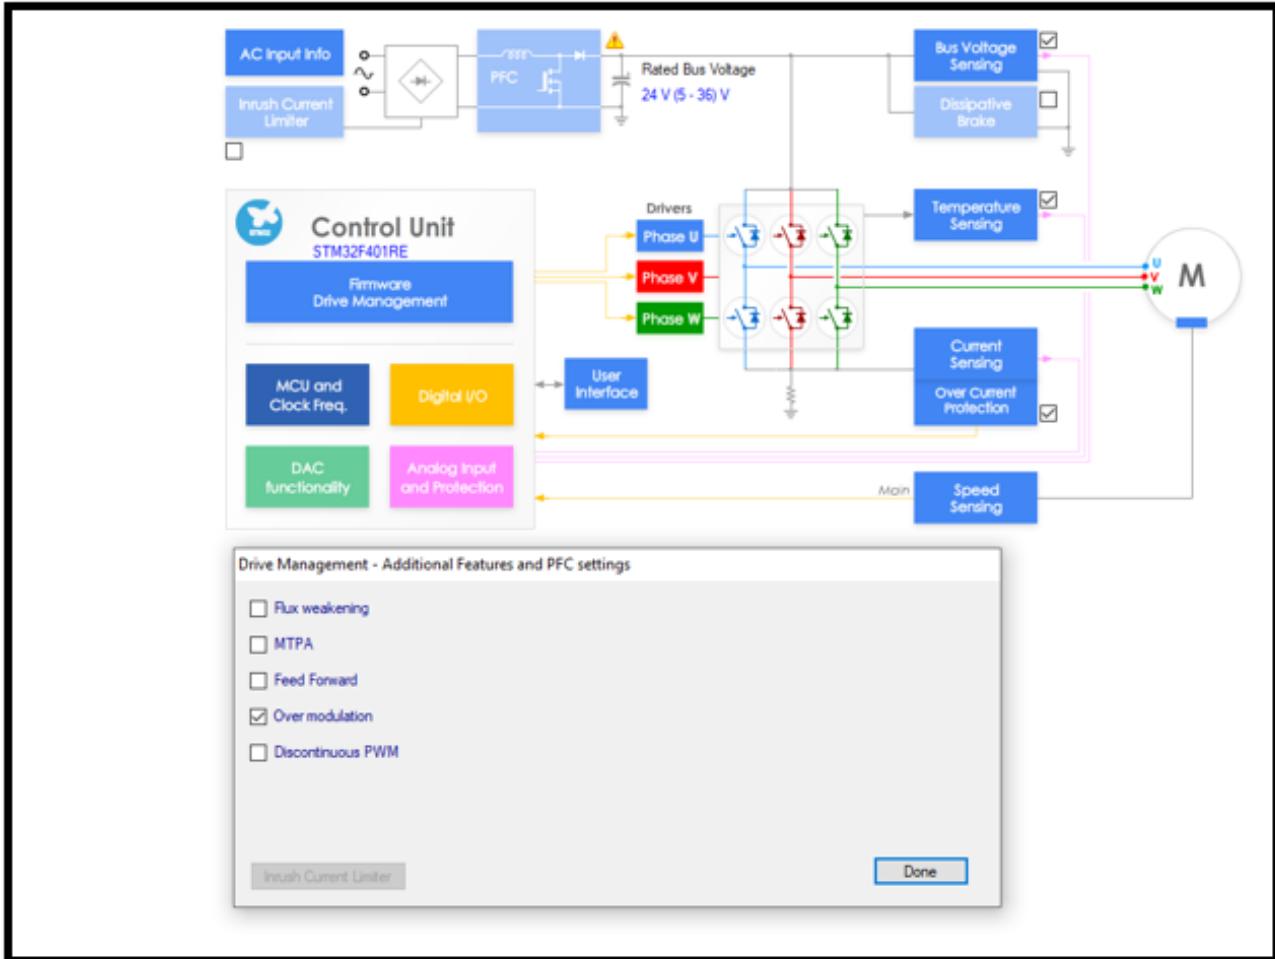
AC Input Info

Inrush Current Limiter

PFC

Rated Bus Voltage

24 V (5 - 36) V

Bus Voltage Sensing

Dissipative Brake

Control Unit

STM32F401RE

Firmware Drive Management

Drivers

Phase U

Phase V

Phase W

Temperature Sensing

M

U
V
W

MCU and Clock Freq.

Digital I/O

User Interface

Current Sensing

Over Current Protection

DAC functionality

Analog Input and Protection

Main

Speed Sensing

Drive Management - Additional Features and PFC settings

Flux weakening

MTPA

Feed Forward

Over modulation

Discontinuous PWM

Inrush Current Limiter

Done